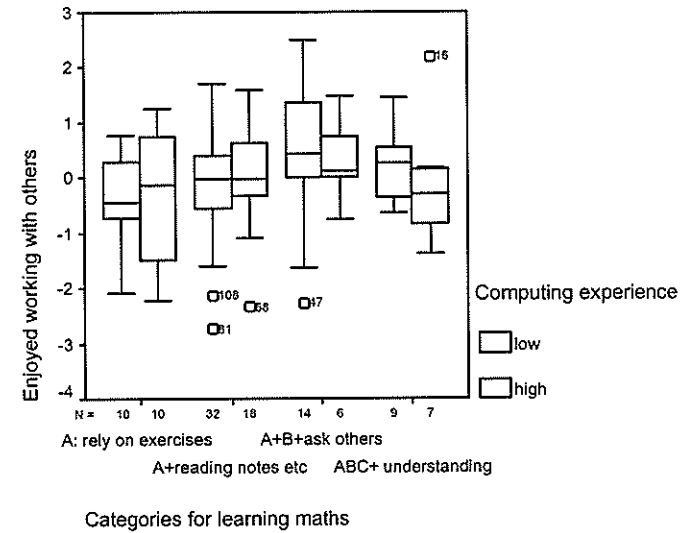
3
2
1
0
-1
-2
-3
-4

Enjoyed working with others

15
108
68
61
47

N = 10 10 32 18 14 6 9 7

A: rely on exercises A+B+ask others
A+reading notes etc ABC+ understanding

Categories for learning maths

Computing experience
low
high